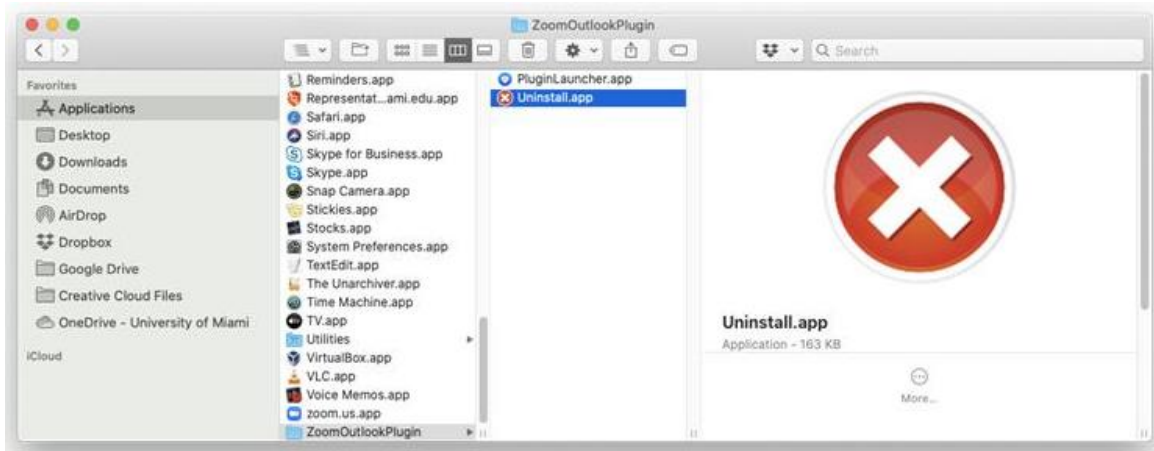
ZoomOutlookPlugin

Search

Favorites
Applications
Desktop
Downloads
Documents
AirDrop
Dropbox
Google Drive
Creative Cloud Files
OneDrive - University of Miami
iCloud

Reminders.app
Representat...ami.edu.app
Safari.app
Siri.app
Skype for Business.app
Skype.app
Snap Camera.app
Stickies.app
Stocks.app
System Preferences.app
TextEdit.app
The Unarchiver.app
Time Machine.app
TV.app
Utilities
VirtualBox.app
VLC.app
Voice Memos.app
zoom.us.app
ZoomOutlookPlugin

PluginLauncher.app
Uninstall.app

Uninstall.app
Application - 163 KB
More...